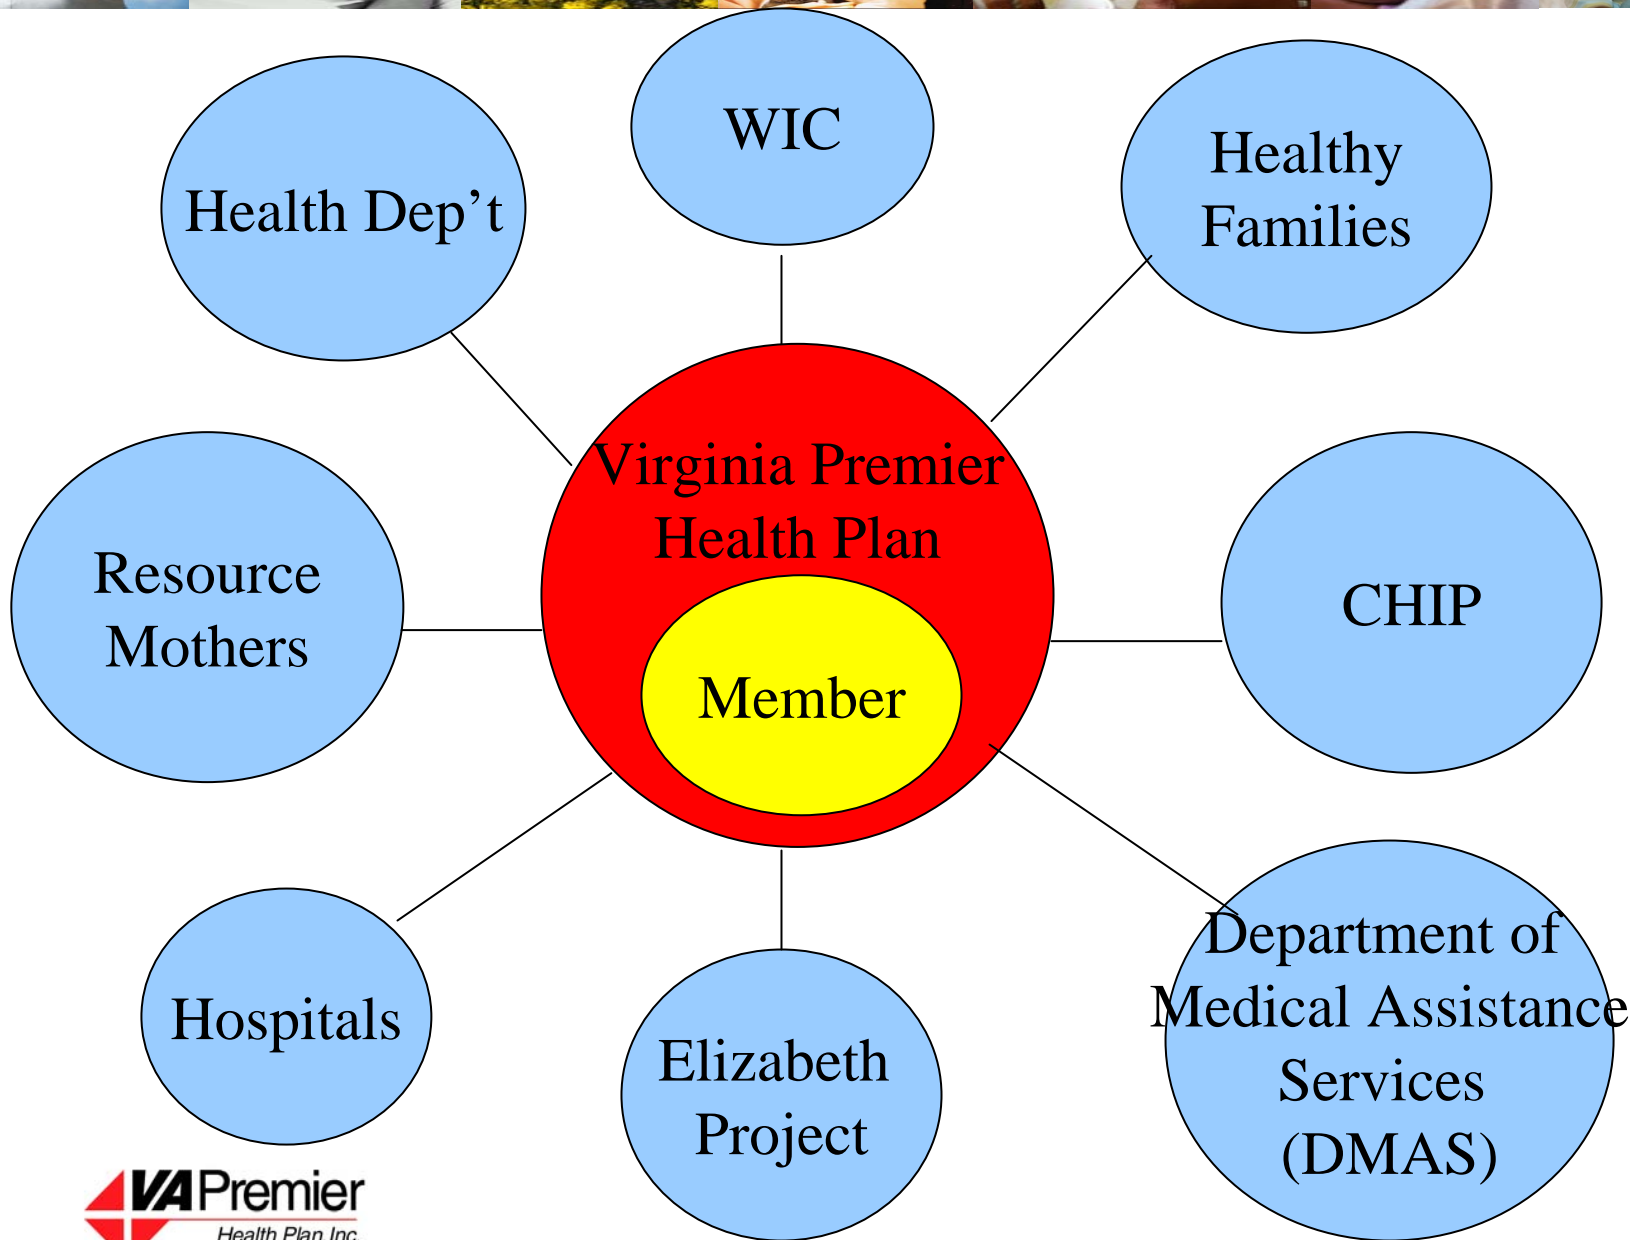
Health Dep’t

WIC

Healthy Families

Virginia Premier Health Plan

Member

Resource Mothers

CHIP

Hospitals

Elizabeth Project

Department of Medical Assistance Services (DMAS)

VA Premier Health Plan Inc